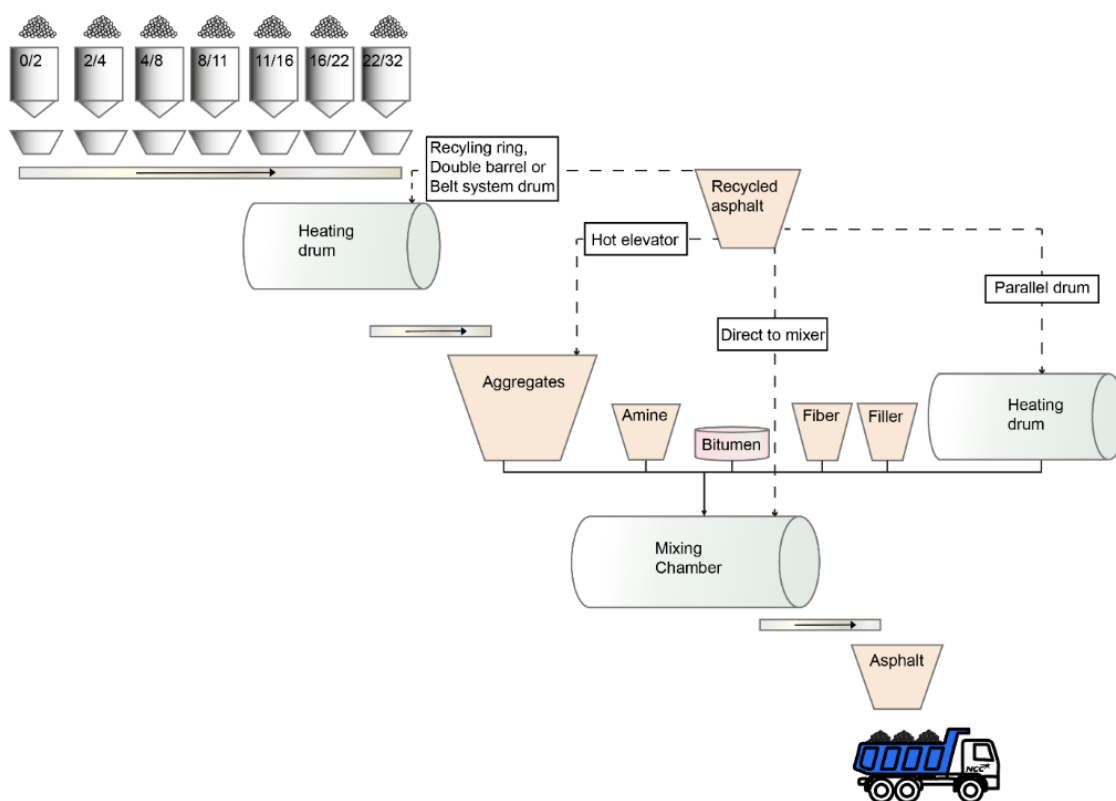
0/2
2/4
4/8
8/11
11/16
16/22
22/32

Recyling ring, Double barrel or Belt system drum

Recycled asphalt

Heating drum

Hot elevator

Parallel drum

Direct to mixer

Aggregates

Amine

Bitumen

Fiber

Filler

Heating drum

Mixing Chamber

Asphalt

NCC